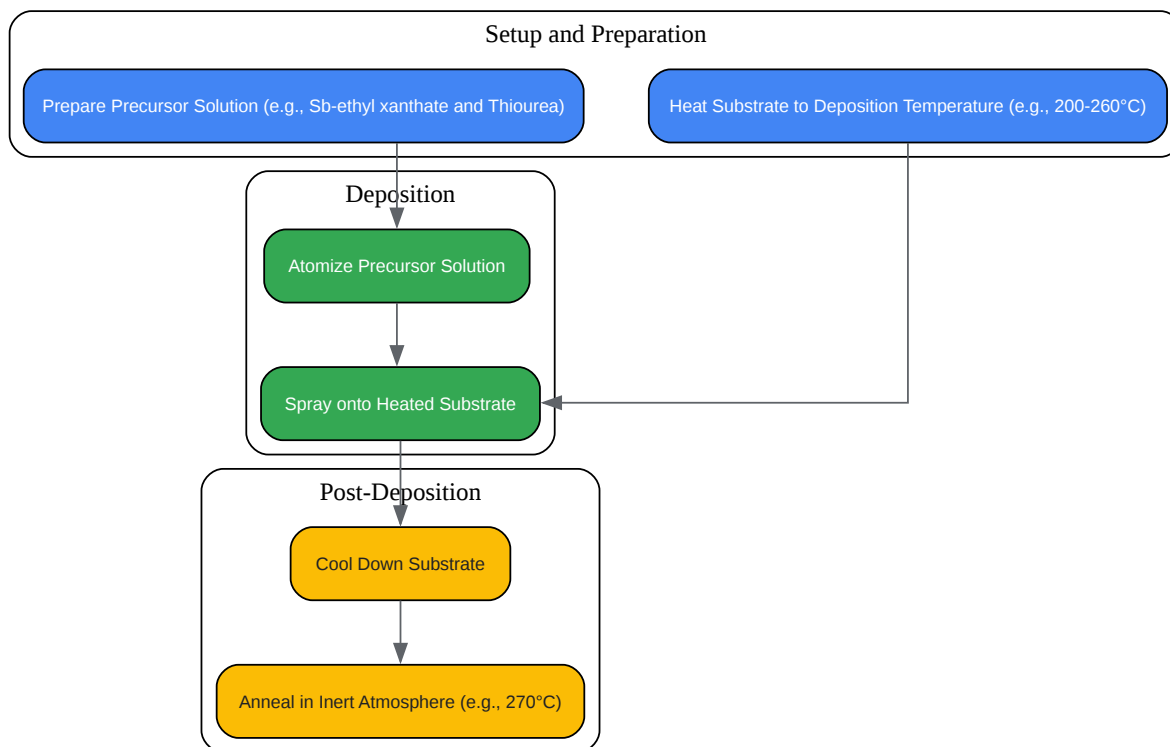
Setup and Preparation

Prepare Precursor Solution (e.g., Sb-ethyl xanthate and Thiourea)

Heat Substrate to Deposition Temperature (e.g., 200-260°C)

Deposition

Atomize Precursor Solution

Spray onto Heated Substrate

Post-Deposition

Cool Down Substrate

Anneal in Inert Atmosphere (e.g., 270°C)